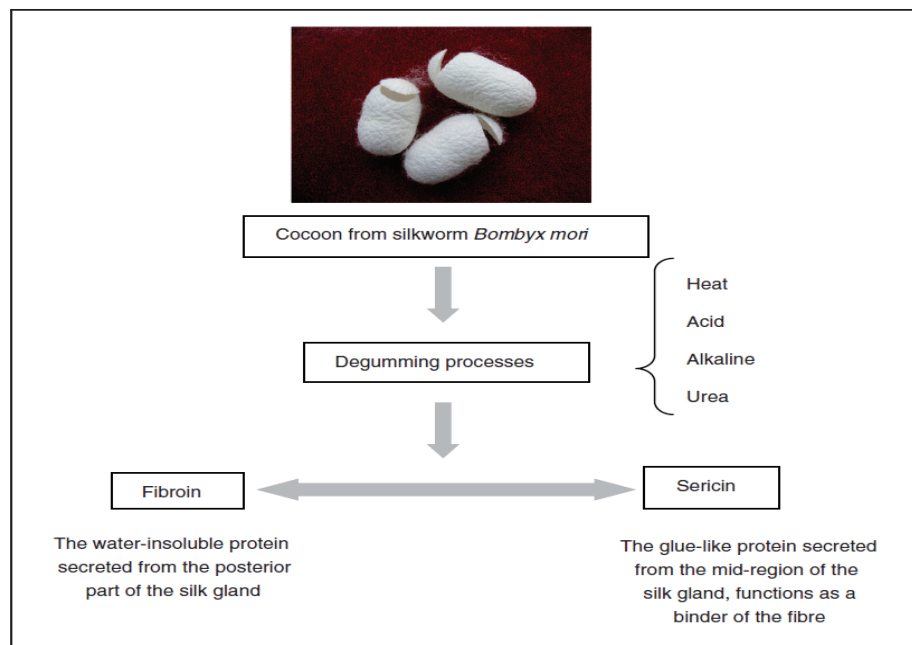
Cocoon from silkworm Bombyx mori

Degumming processes

Heat
Acid
Alkaline
Urea

Fibroin

Sericin

The water-insoluble protein secreted from the posterior part of the silk gland

The glue-like protein secreted from the mid-region of the silk gland, functions as a binder of the fibre